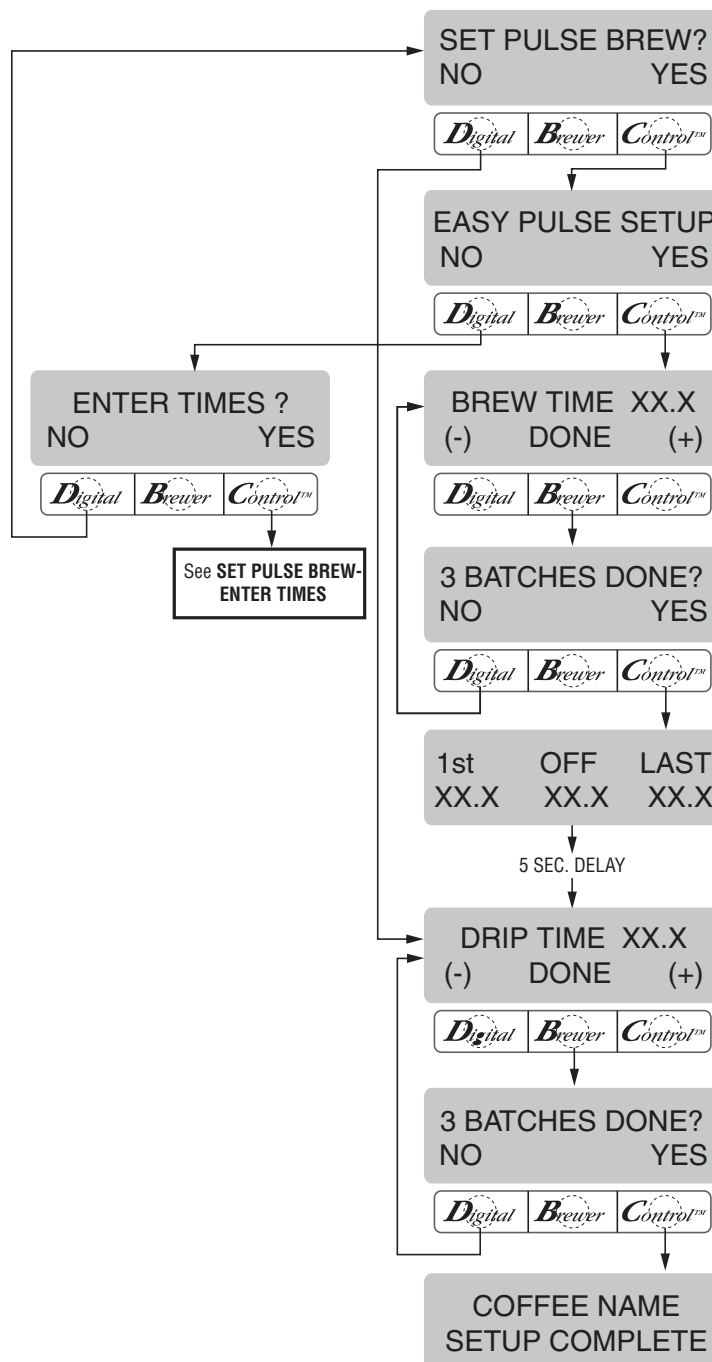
SET PULSE BREW?
NO YES

Digital Brewer Control™

EASY PULSE SETUP
NO YES

Digital Brewer Control™

ENTER TIMES ?
NO YES

Digital Brewer Control™

See SET PULSE BREW-ENTER TIMES

BREW TIME XX.X
(-) DONE (+)

Digital Brewer Control™

3 BATCHES DONE?
NO YES

Digital Brewer Control™

1st OFF LAST
XX.X XX.X XX.X

5 SEC. DELAY

DRIP TIME XX.X
(-) DONE (+)

Digital Brewer Control™

3 BATCHES DONE?
NO YES

Digital Brewer Control™

COFFEE NAME
SETUP COMPLETE